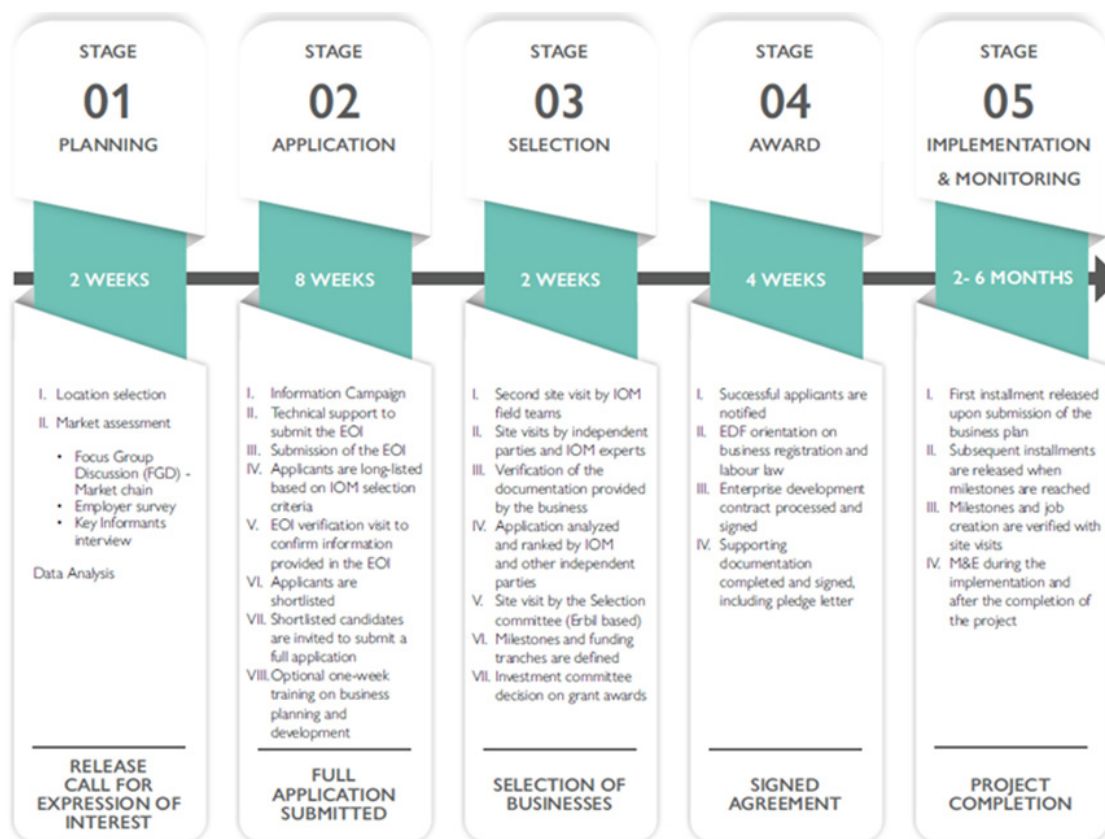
STAGE
01
PLANNING

2 WEEKS

I. Location selection
II. Market assessment
• Focus Group Discussion (FGD) - Market chain
• Employer survey
• Key Informants interview
Data Analysis

RELEASE CALL FOR EXPRESSION OF INTEREST

STAGE
02
APPLICATION

8 WEEKS

I. Information Campaign
II. Technical support to submit the EOI
III. Submission of the EOI
IV. Applicants are long-listed based on IOM selection criteria
V. EOI verification visit to confirm information provided in the EOI
VI. Applicants are shortlisted
VII. Shortlisted candidates are invited to submit a full application
VIII. Optional one-week training on business planning and development

FULL APPLICATION SUBMITTED

STAGE
03
SELECTION

2 WEEKS

I. Second site visit by IOM field teams
II. Site visits by independent parties and IOM experts
III. Verification of the documentation provided by the business
IV. Application analyzed and ranked by IOM and other independent parties
V. Site visit by the Selection committee (Erbil based)
VI. Milestones and funding tranches are defined
VII. Investment committee decision on grant awards

SELECTION OF BUSINESSES

STAGE
04
AWARD

4 WEEKS

I. Successful applicants are notified
II. EDF orientation on business registration and labour law
III. Enterprise development contract processed and signed
IV. Supporting documentation completed and signed, including pledge letter

SIGNED AGREEMENT

STAGE
05
IMPLEMENTATION & MONITORING

2- 6 MONTHS

I. First installment released upon submission of the business plan
II. Subsequent installments are released when milestones are reached
III. Milestones and job creation are verified with site visits
IV. M&E during the implementation and after the completion of the project

PROJECT COMPLETION